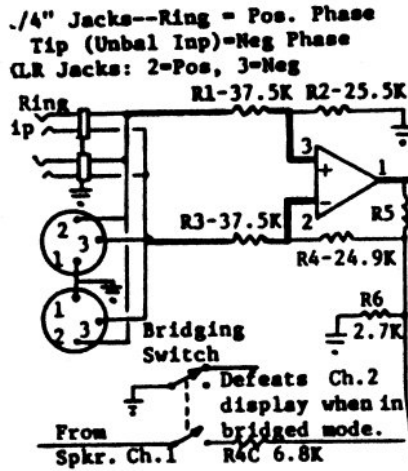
./4" Jacks--Ring = Pos. Phase
Tip (Unbal Inp)=Neg Phase
(LR Jacks: 2=Pos, 3=Neg

Ring
ip

R1-37.5K R2-25.5K

3
+
1
-
2

R3-37.5K

R5

R4-24.9K

2 3
1

1
2 3

R6
2.7K

Bridging
Switch

Defeats Ch.2
display when in
bridged mode.

From
Spkr. Ch.1

R4C 6.8K